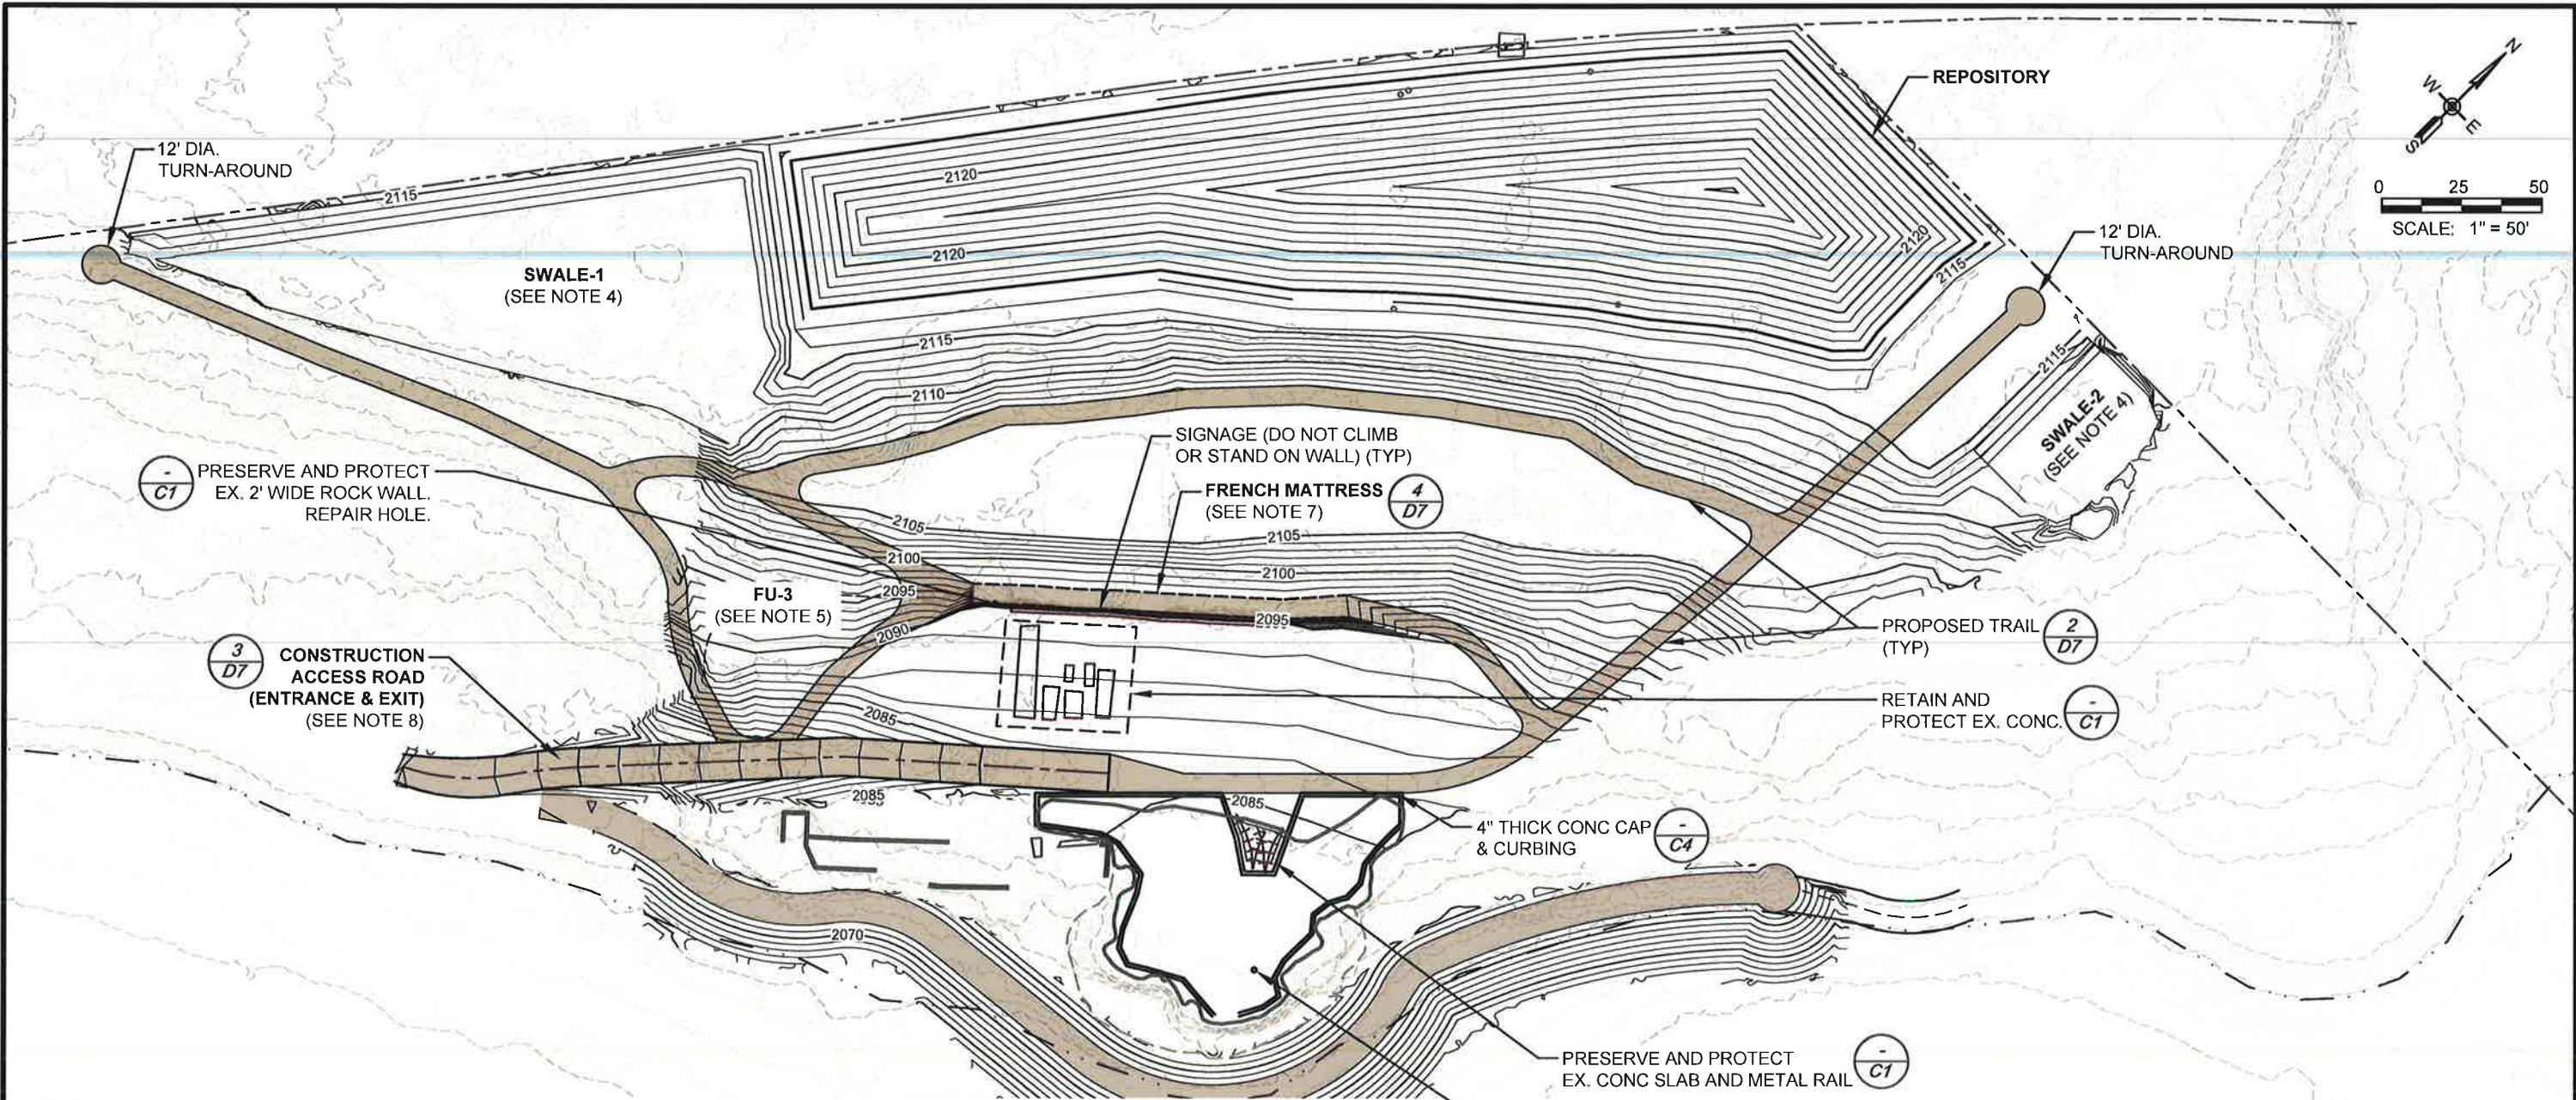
REPOSITORY

N
W
E
S

0 25 50
SCALE: 1" = 50'

12' DIA.
TURN-AROUND

2115
2120
2120
2120
2115
2115
2110
2115

SWALE-1
(SEE NOTE 4)

12' DIA.
TURN-AROUND

2115

SWALE-2
(SEE NOTE 4)

SIGNAGE (DO NOT CLIMB OR STAND ON WALL) (TYP)

$\frac{-}{C1}$ PRESERVE AND PROTECT EX. 2' WIDE ROCK WALL. REPAIR HOLE.

FRENCH MATTRESS (SEE NOTE 7) $\frac{4}{D7}$

2105
2105
2100
2100
2095
2095
2090
2085

FU-3
(SEE NOTE 5)

PROPOSED TRAIL (TYP) $\frac{2}{D7}$

$\frac{3}{D7}$ CONSTRUCTION ACCESS ROAD (ENTRANCE & EXIT) (SEE NOTE 8)

RETAIN AND PROTECT EX. CONC. $\frac{-}{C1}$

2085
2085

4" THICK CONC CAP & CURBING $\frac{-}{C4}$

2070

PRESERVE AND PROTECT EX. CONC SLAB AND METAL RAIL $\frac{-}{C1}$